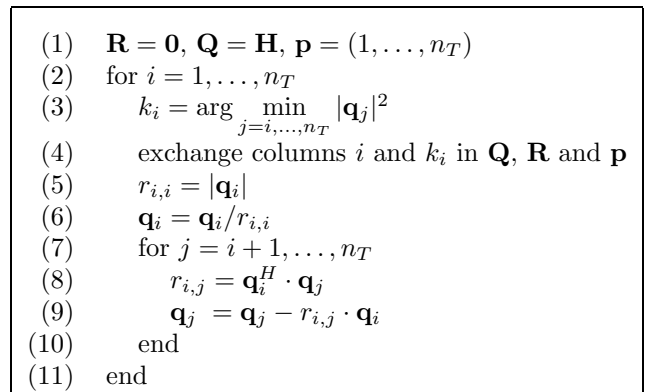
(1) $\mathbf{R} = \mathbf{0}$, $\mathbf{Q} = \mathbf{H}$, $\mathbf{p} = (1, \ldots, n_T)$
(2) for $i = 1, \ldots, n_T$
(3) $k_i = \arg \min_{j=i,\ldots,n_T} |\mathbf{q}_j|^2$
(4) exchange columns $i$ and $k_i$ in $\mathbf{Q}$, $\mathbf{R}$ and $\mathbf{p}$
(5) $r_{i,i} = |\mathbf{q}_i|$
(6) $\mathbf{q}_i = \mathbf{q}_i / r_{i,i}$
(7) for $j = i+1, \ldots, n_T$
(8) $r_{i,j} = \mathbf{q}_i^H \cdot \mathbf{q}_j$
(9) $\mathbf{q}_j = \mathbf{q}_j - r_{i,j} \cdot \mathbf{q}_i$
(10) end
(11) end